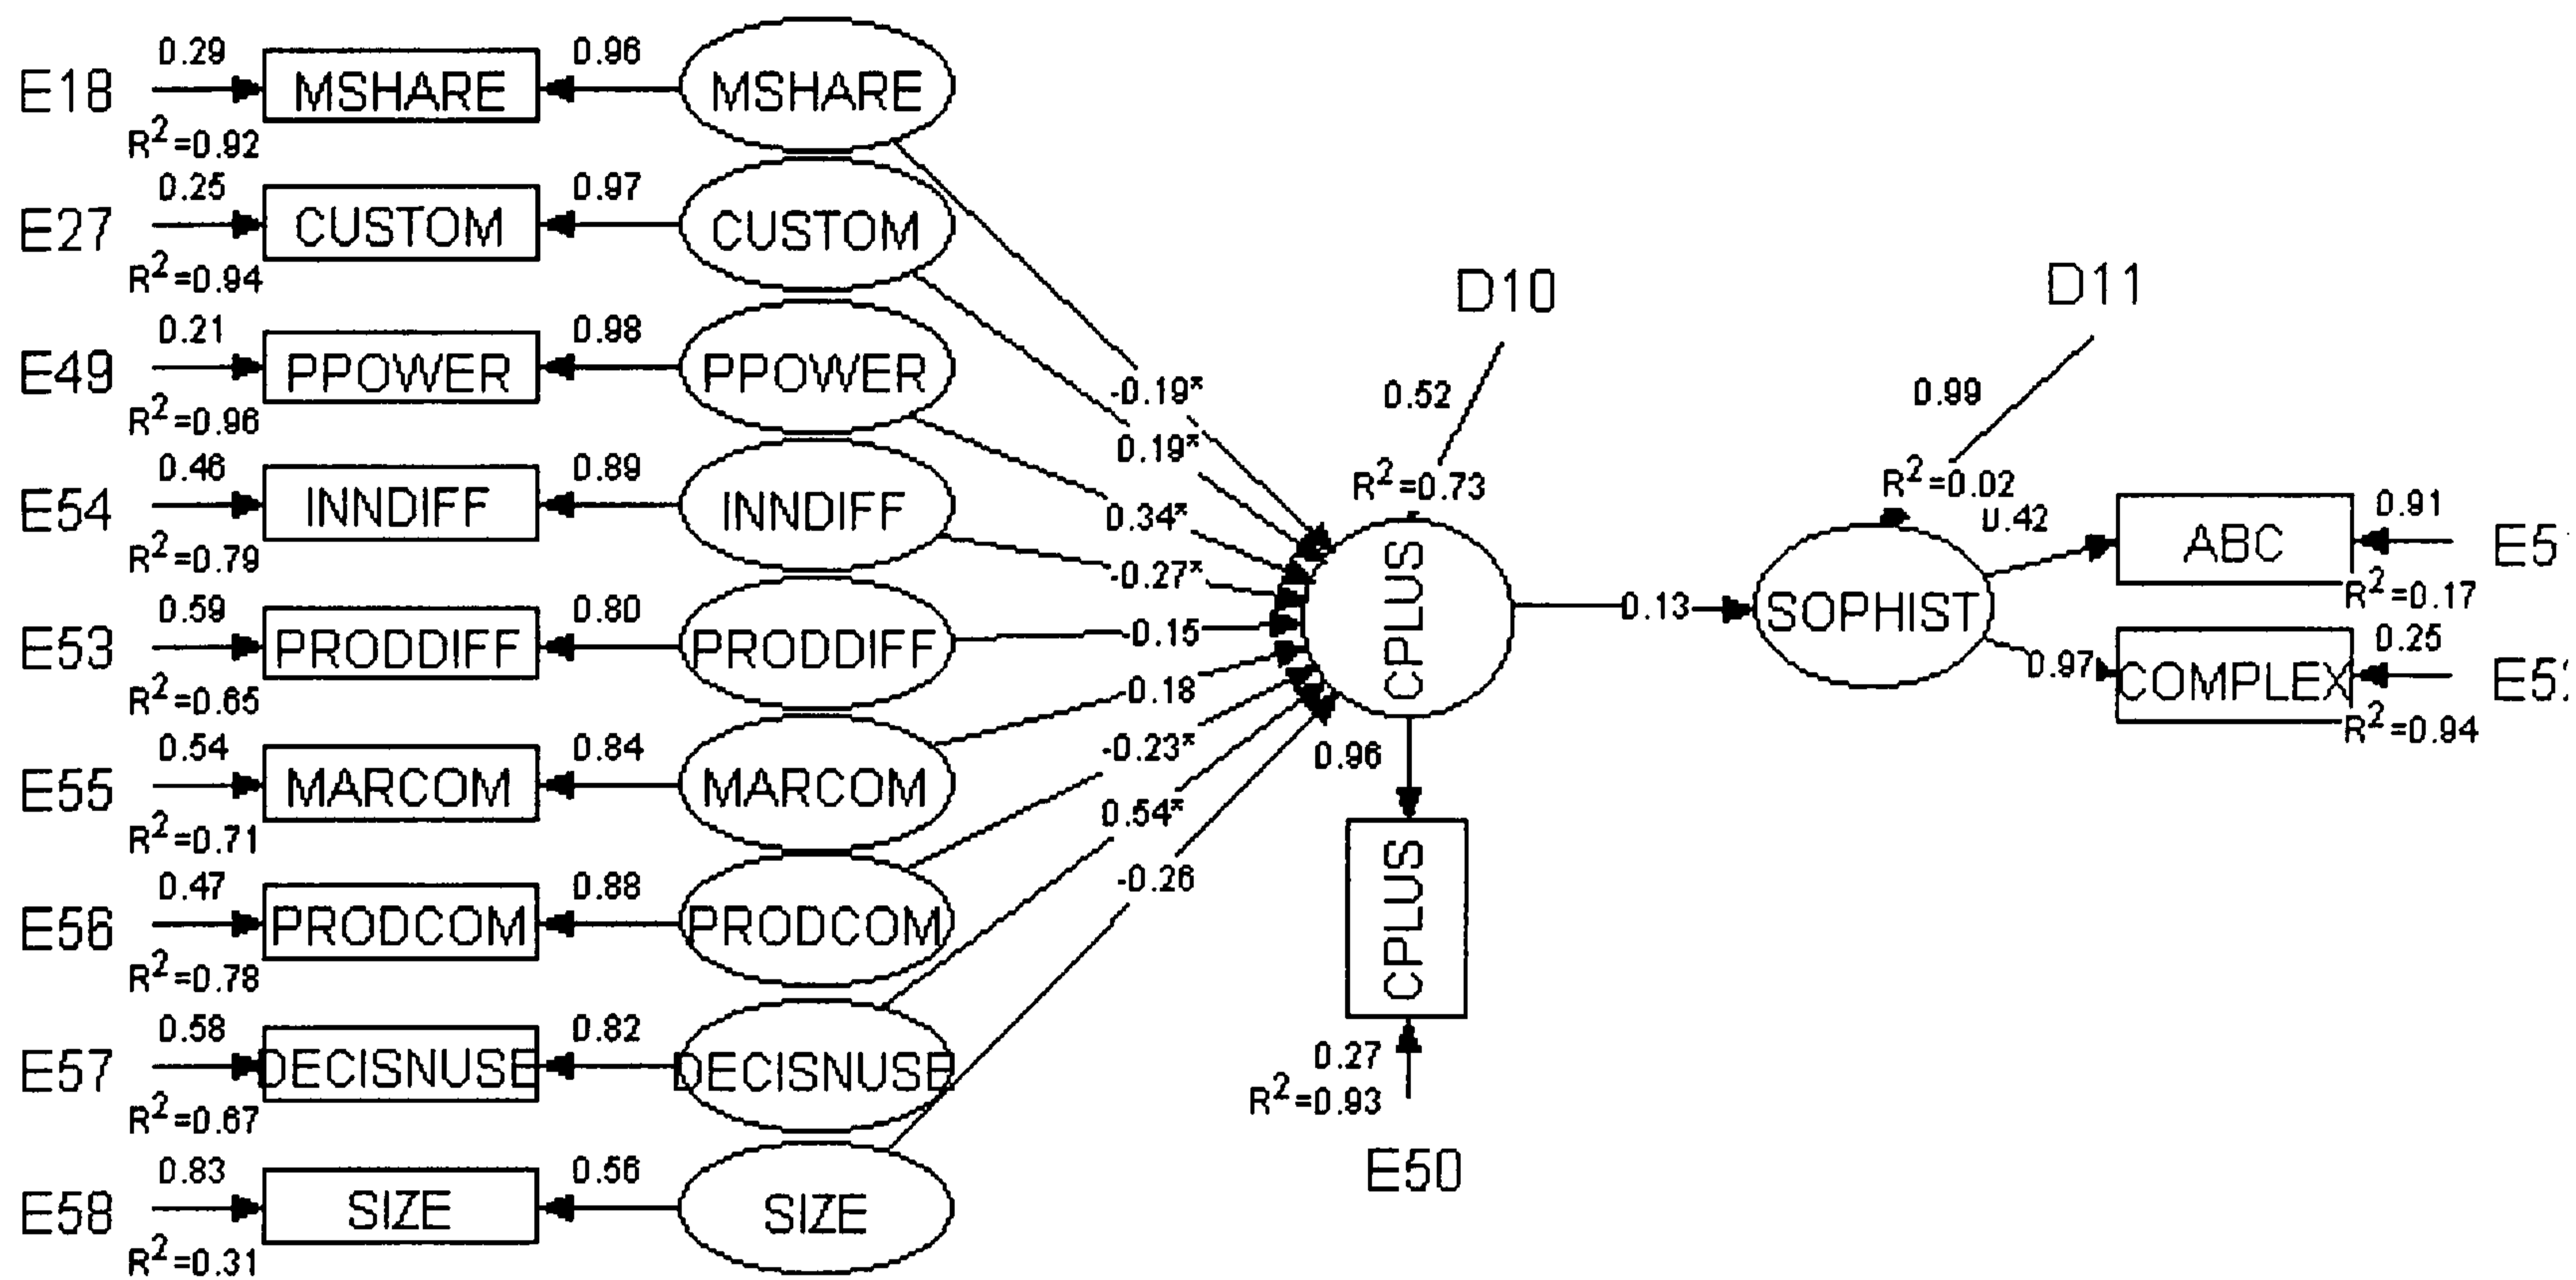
E18 0.29 MSHARE 0.96 MSHARE
$R^2$=0.92
E27 0.25 CUSTOM 0.97 CUSTOM
$R^2$=0.94
E49 0.21 PPOWER 0.98 PPOWER
$R^2$=0.96
E54 0.46 INNDIFF 0.89 INNDIFF
$R^2$=0.79
E53 0.59 PRODDIFF 0.80 PRODDIFF
$R^2$=0.65
E55 0.54 MARCOM 0.84 MARCOM
$R^2$=0.71
E56 0.47 PRODCOM 0.88 PRODCOM
$R^2$=0.78
E57 0.58 DECISNUSE 0.82 DECISNUSE
$R^2$=0.67
E58 0.83 SIZE 0.56 SIZE
$R^2$=0.31

-0.19*
0.19*
0.34*
-0.27*
-0.15
0.18
-0.23*
0.54*
-0.26

D10
0.52
$R^2$=0.73
CPLUS
0.96
CPLUS
0.27
$R^2$=0.93
E50

0.13
SOPHIST
D11
0.99
$R^2$=0.02
0.42
ABC 0.91 E5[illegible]
$R^2$=0.17
0.97
COMPLEX 0.25 E5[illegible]
$R^2$=0.94